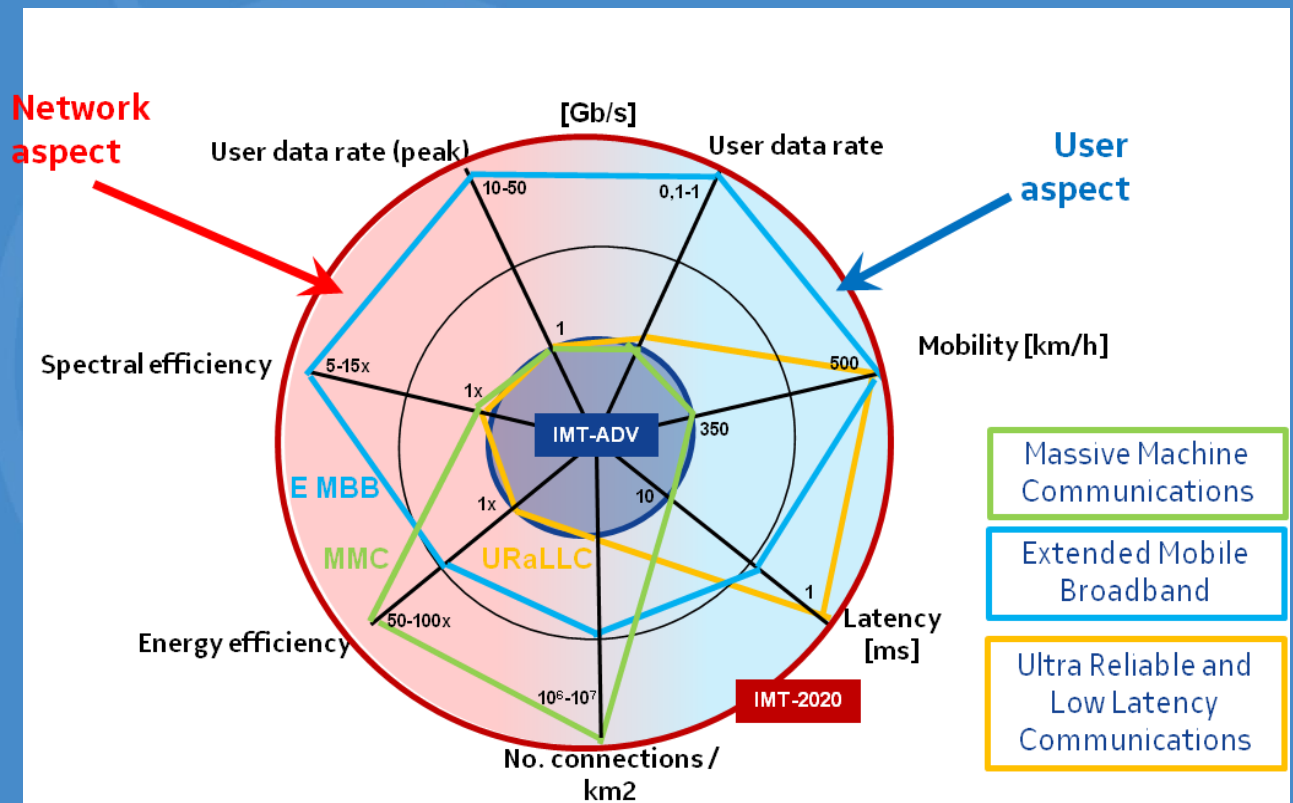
Network aspect

[Gb/s]

User data rate (peak)

User data rate

User aspect

10-50

0,1-1

Mobility [km/h]

500

Spectral efficiency

5-15x

1

1x

IMT-ADV

350

E MBB

1x

10

MMC

URaLLC

1

Latency [ms]

Energy efficiency

50-100x

$10^6$-$10^7$

IMT-2020

No. connections / km2

Massive Machine Communications

Extended Mobile Broadband

Ultra Reliable and Low Latency Communications